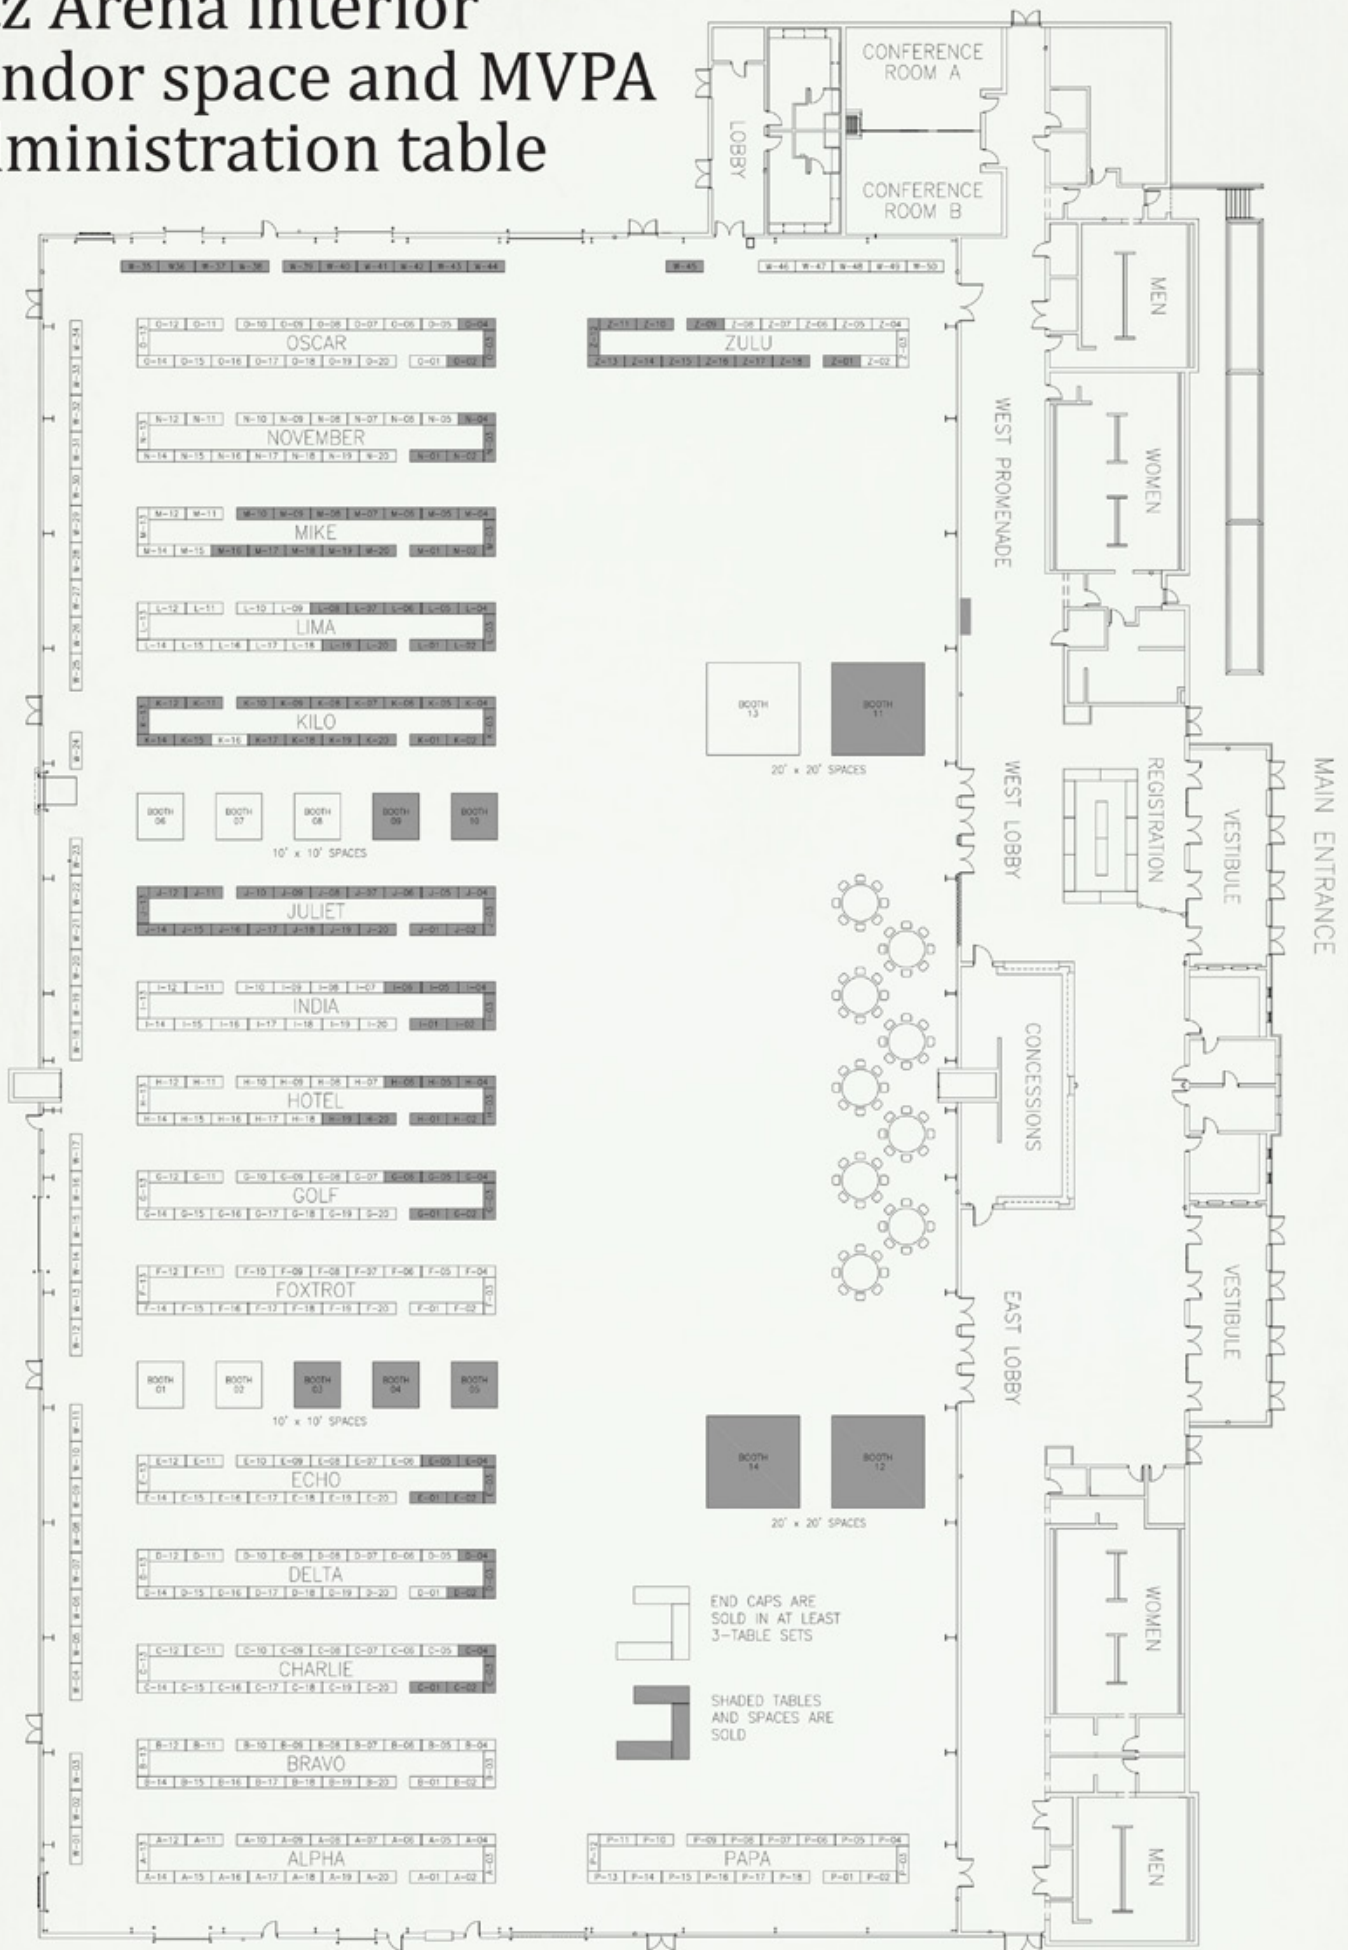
Z Arena interior
ndor space and MVPA
ministration table

CONFERENCE ROOM A
LOBBY
CONFERENCE ROOM B

W-35 W-36 W-37 W-38 W-39 W-40 W-41 W-42 W-43 W-44 W-45 W-46 W-47 W-48 W-49 W-50

OSCAR
ZULU
NOVEMBER
MIKE
LIMA
KILO
JULIET
INDIA
HOTEL
GOLF
FOXTROT
ECHO
DELTA
CHARLIE
BRAVO
ALPHA
PAPA

BOOTH 13
BOOTH 11
20' x 20' SPACES

BOOTH 06
BOOTH 07
BOOTH 08
BOOTH 09
BOOTH 10
10' x 10' SPACES

BOOTH 01
BOOTH 02
BOOTH 03
BOOTH 04
BOOTH 05
10' x 10' SPACES

BOOTH 14
BOOTH 12
20' x 20' SPACES

END CAPS ARE SOLD IN AT LEAST 3-TABLE SETS

SHADED TABLES AND SPACES ARE SOLD

MEN
WOMEN
WEST PROMENADE
WEST LOBBY
REGISTRATION
VESTIBULE
MAIN ENTRANCE
CONCESSIONS
EAST LOBBY
VESTIBULE
WOMEN
MEN